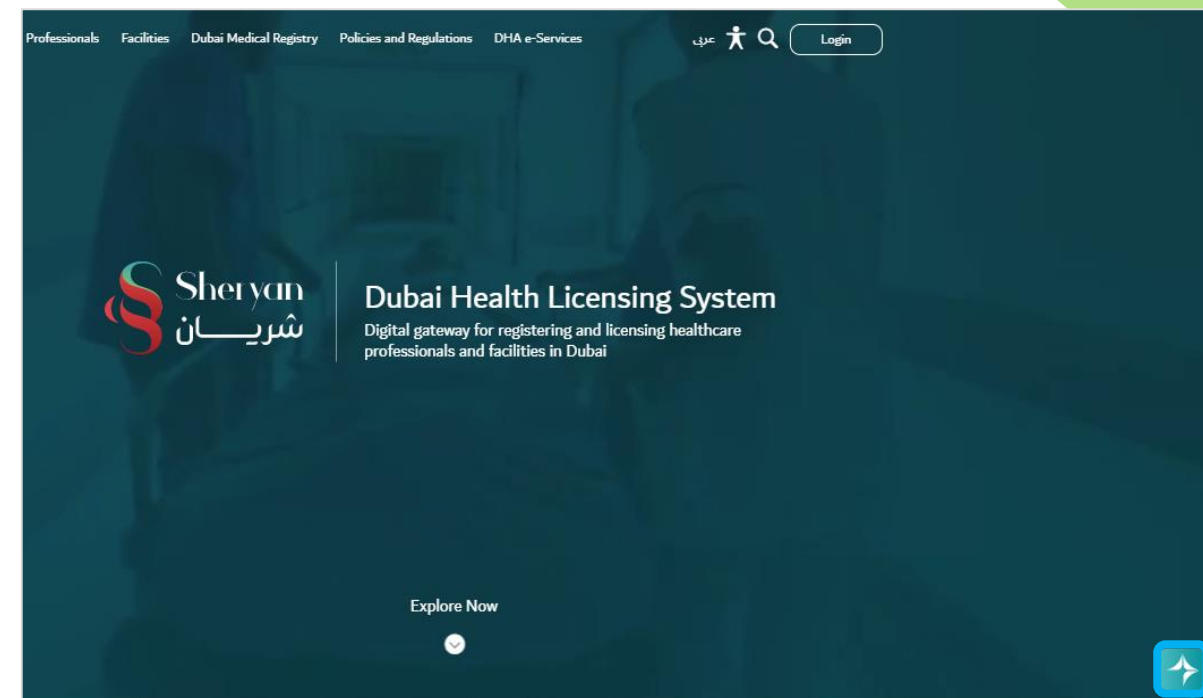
Professionals Facilities Dubai Medical Registry Policies and Regulations DHA e-Services

عربي

Login

Sheryan
شريــــان

Dubai Health Licensing System

Digital gateway for registering and licensing healthcare professionals and facilities in Dubai

Explore Now